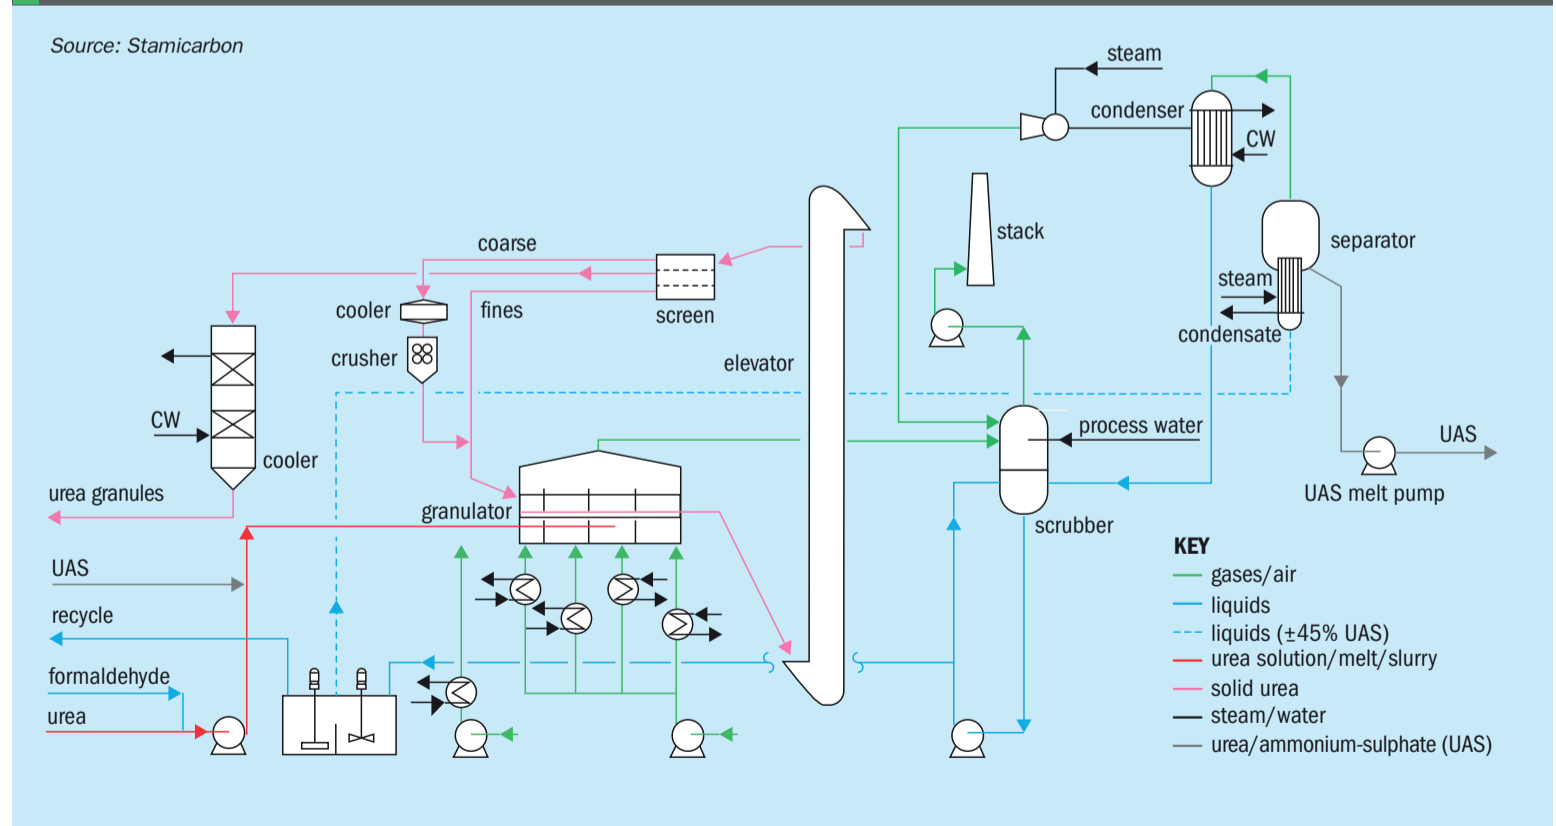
Source: Stamicarbon

steam
condenser
CW
stack
separator
steam
condensate
coarse
cooler
fines
screen
crusher
elevator
CW
cooler
process water
UAS
UAS melt pump
urea granules
granulator
scrubber
UAS
recycle
formaldehyde
urea

KEY
gases/air
liquids
liquids (±45% UAS)
urea solution/melt/slurry
solid urea
steam/water
urea/ammonium-sulphate (UAS)